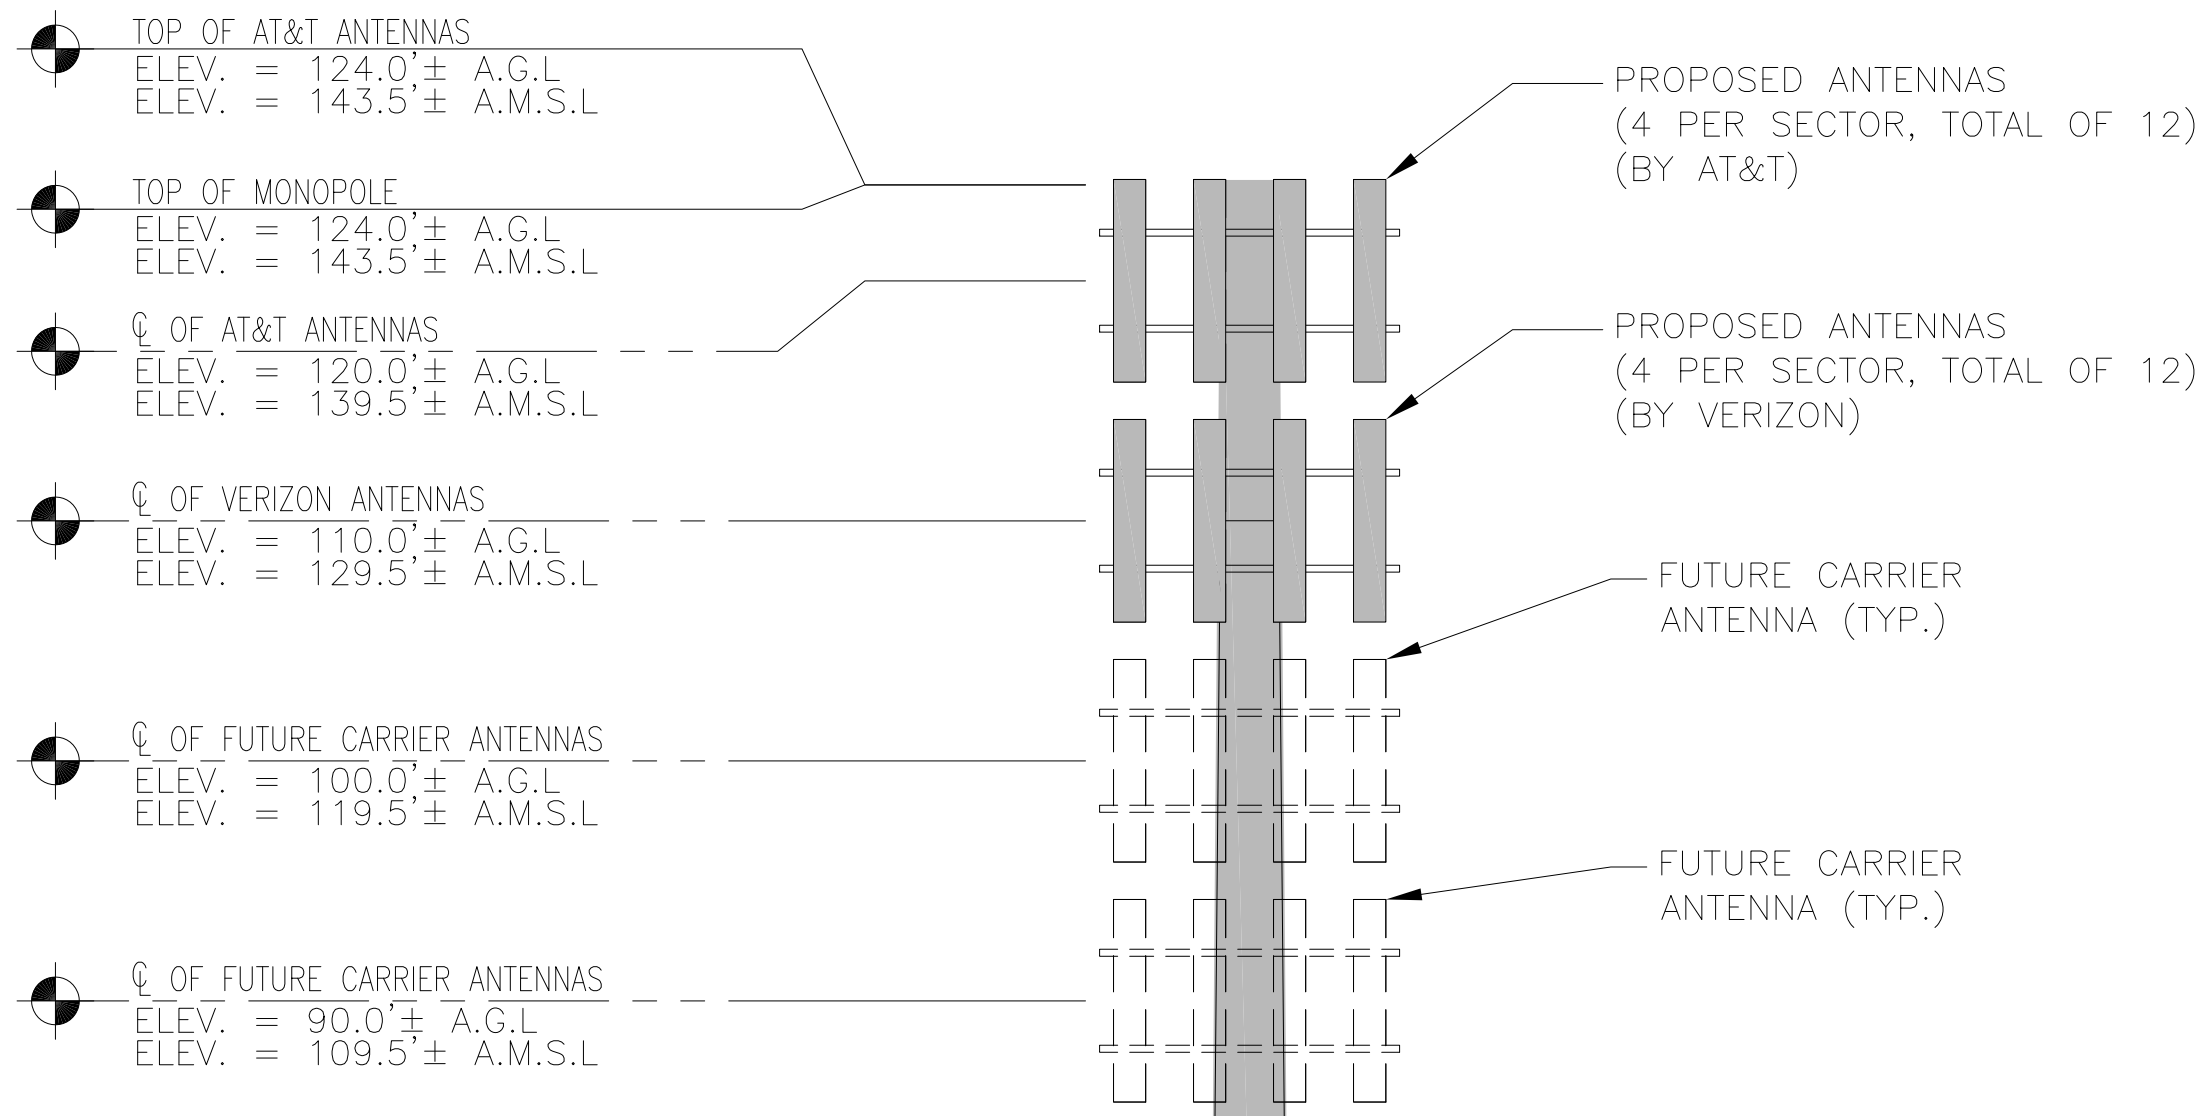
TOP OF AT&T ANTENNAS
ELEV. = 124.0'± A.G.L
ELEV. = 143.5'± A.M.S.L

TOP OF MONOPOLE
ELEV. = 124.0'± A.G.L
ELEV. = 143.5'± A.M.S.L

℄ OF AT&T ANTENNAS
ELEV. = 120.0'± A.G.L
ELEV. = 139.5'± A.M.S.L

℄ OF VERIZON ANTENNAS
ELEV. = 110.0'± A.G.L
ELEV. = 129.5'± A.M.S.L

℄ OF FUTURE CARRIER ANTENNAS
ELEV. = 100.0'± A.G.L
ELEV. = 119.5'± A.M.S.L

℄ OF FUTURE CARRIER ANTENNAS
ELEV. = 90.0'± A.G.L
ELEV. = 109.5'± A.M.S.L

PROPOSED ANTENNAS
(4 PER SECTOR, TOTAL OF 12)
(BY AT&T)

PROPOSED ANTENNAS
(4 PER SECTOR, TOTAL OF 12)
(BY VERIZON)

FUTURE CARRIER
ANTENNA (TYP.)

FUTURE CARRIER
ANTENNA (TYP.)